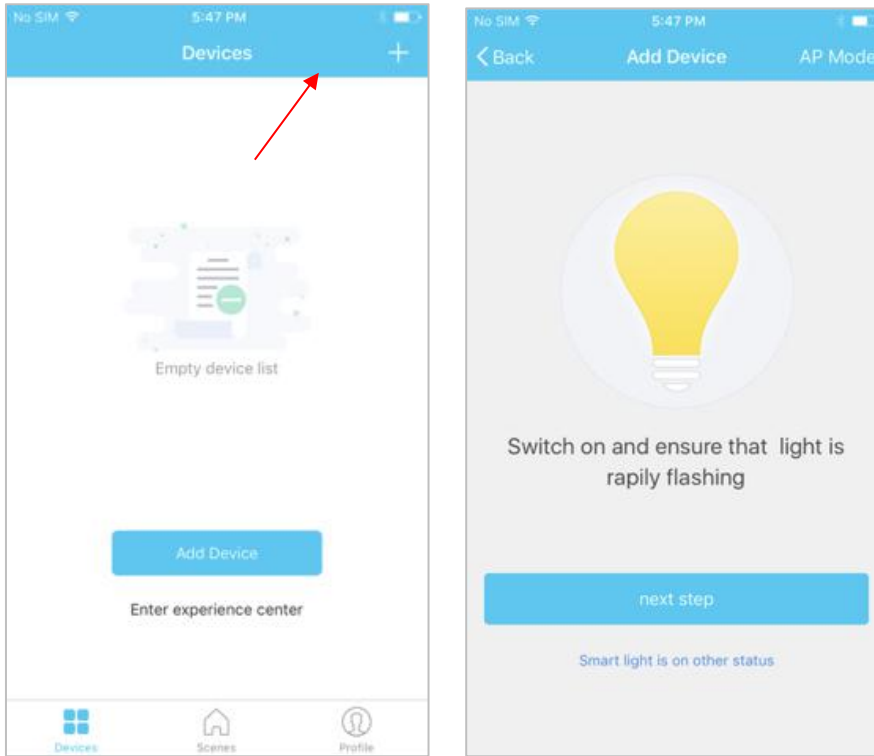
No SIM 5:47 PM

Devices +

Empty device list

Add Device

Enter experience center

Devices Scenes Profile

No SIM 5:47 PM

Back Add Device AP Mode

Switch on and ensure that light is rapily flashing

next step

Smart light is on other status